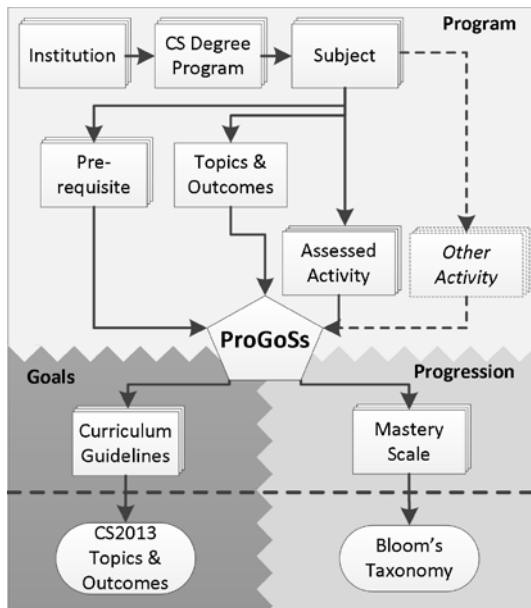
Program

Institution

CS Degree Program

Subject

Pre-requisite

Topics & Outcomes

Assessed Activity

Other Activity

ProGoSs

Goals

Progression

Curriculum Guidelines

Mastery Scale

CS2013 Topics & Outcomes

Bloom's Taxonomy